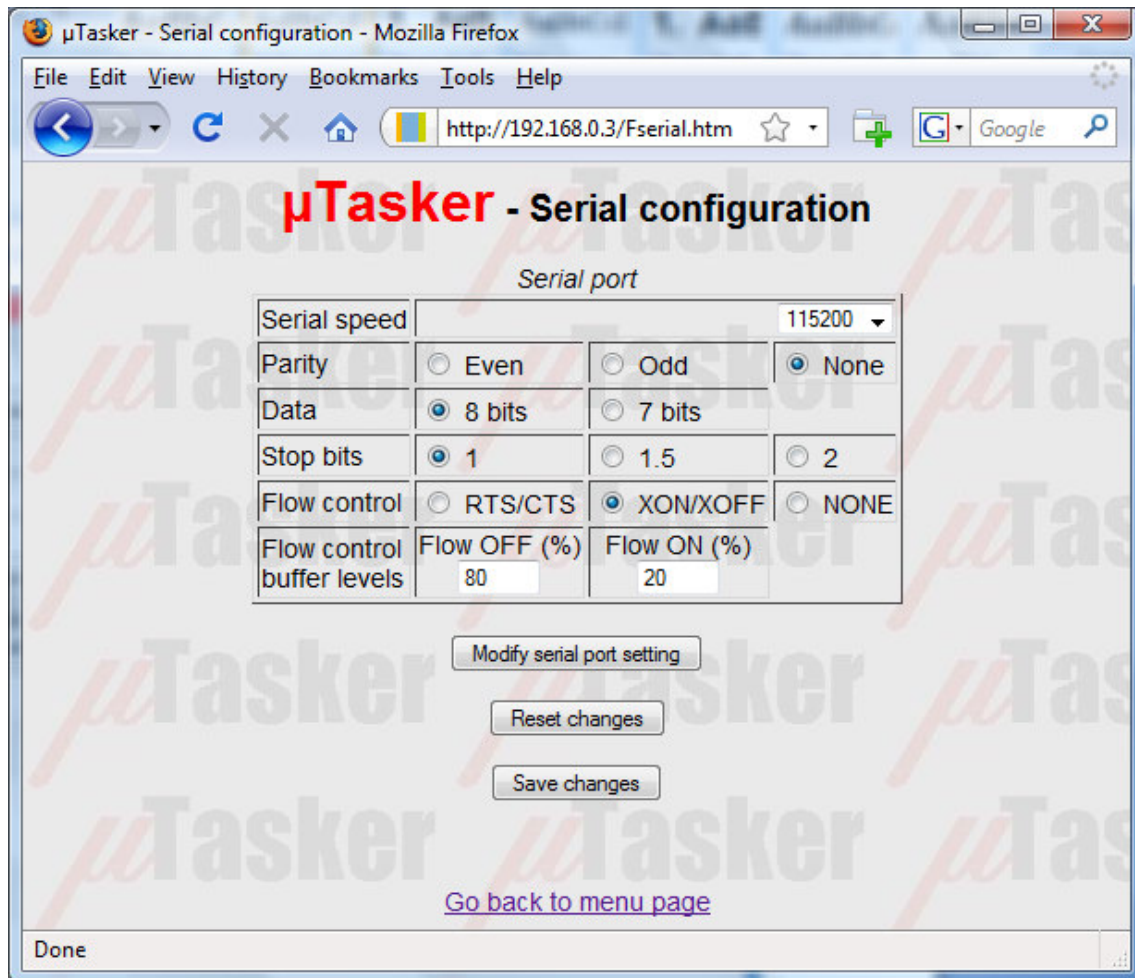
µTasker - Serial configuration - Mozilla Firefox

File Edit View History Bookmarks Tools Help

http://192.168.0.3/Fserial.htm

Google

µTasker - Serial configuration

Serial port

| Serial speed | 115200 | | |
|---|---|---|---|
| Parity | Even | Odd | None |
| Data | 8 bits | 7 bits | |
| Stop bits | 1 | 1.5 | 2 |
| Flow control | RTS/CTS | XON/XOFF | NONE |
| Flow control buffer levels | Flow OFF (%) 80 | Flow ON (%) 20 | |

Modify serial port setting

Reset changes

Save changes

Go back to menu page

Done